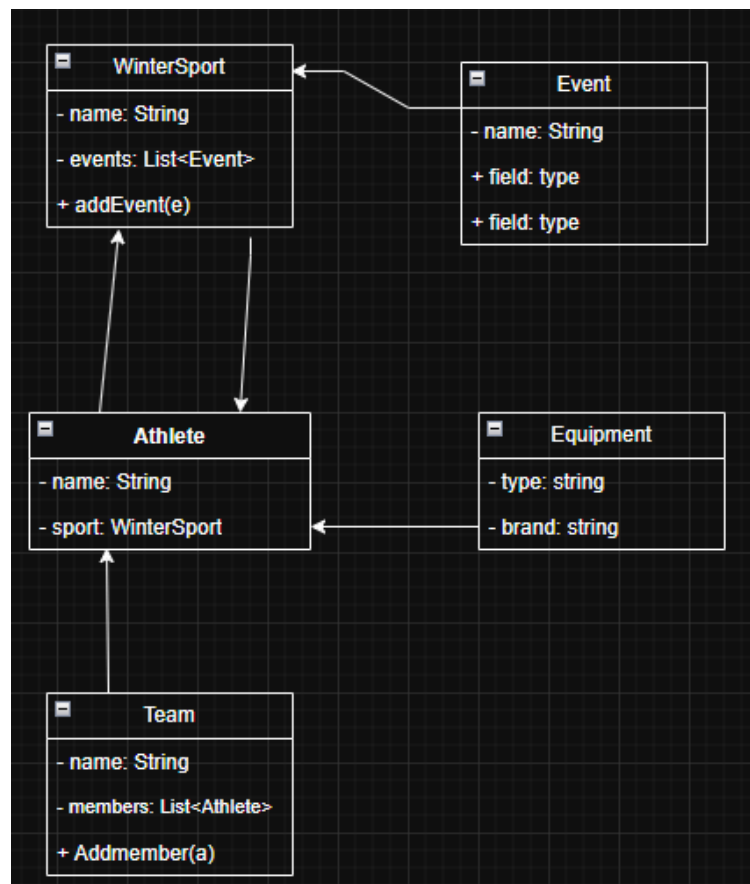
WinterSport
- name: String
- events: List<Event>
+ addEvent(e)

Event
- name: String
+ field: type
+ field: type

Athlete
- name: String
- sport: WinterSport

Equipment
- type: string
- brand: string

Team
- name: String
- members: List<Athlete>
+ Addmember(a)